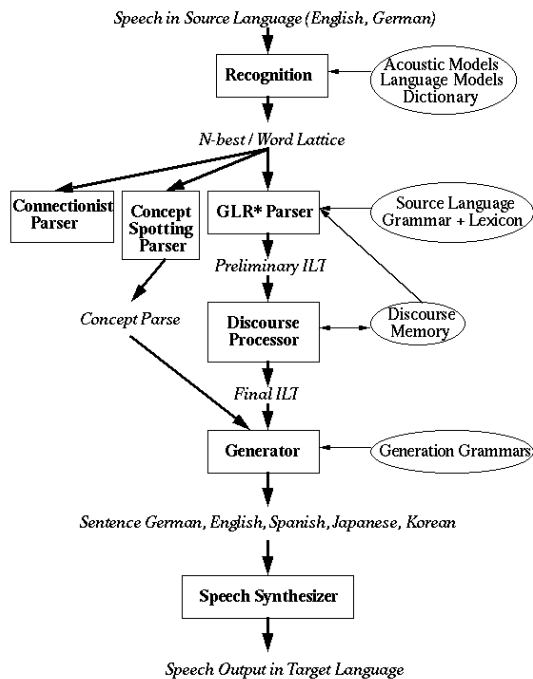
Speech in Source Language (English, German)

Recognition

Acoustic Models
Language Models
Dictionary

N-best / Word Lattice

Connectionist Parser

Concept Spotting Parser

GLR* Parser

Source Language Grammar + Lexicon

Preliminary ILT

Concept Parse

Discourse Processor

Discourse Memory

Final ILT

Generator

Generation Grammars

Sentence German, English, Spanish, Japanese, Korean

Speech Synthesizer

Speech Output in Target Language